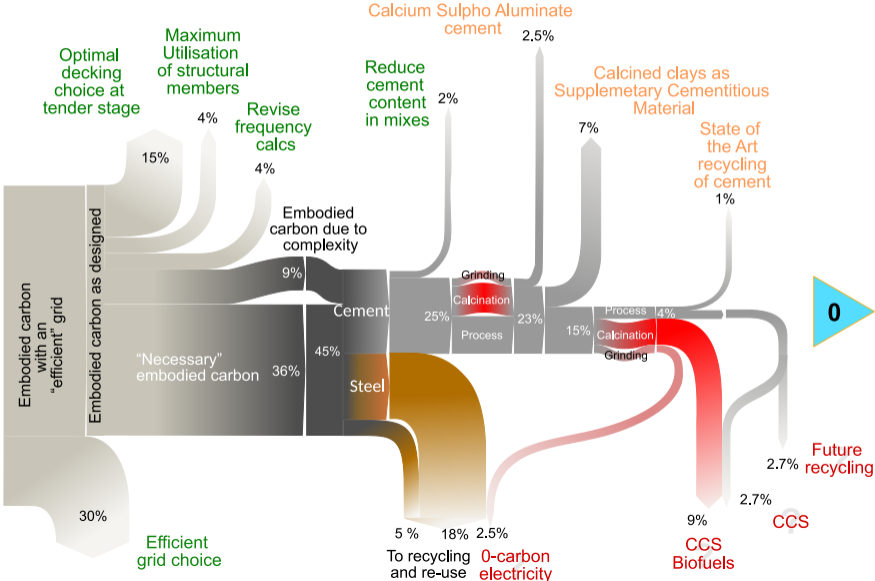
Optimal decking choice at tender stage

Maximum Utilisation of structural members

Revise frequency calcs

Reduce cement content in mixes

Calcium Sulpho Aluminate cement

2.5%

Calcined clays as Supplemetary Cementitious Material

State of the Art recycling of cement

15%

4%

4%

2%

7%

1%

Embodied carbon with an "efficient" grid

Embodied carbon as designed

Embodied carbon due to complexity

9%

Grinding

Calcination

Process

25%

23%

15%

Process

Calcination

Grinding

4%

0

Cement

"Necessary" embodied carbon

36%

45%

Steel

30%

Efficient grid choice

5 %

18%

2.5%

To recycling and re-use

0-carbon electricity

9%

CCS Biofuels

2.7%

2.7%

CCS

Future recycling